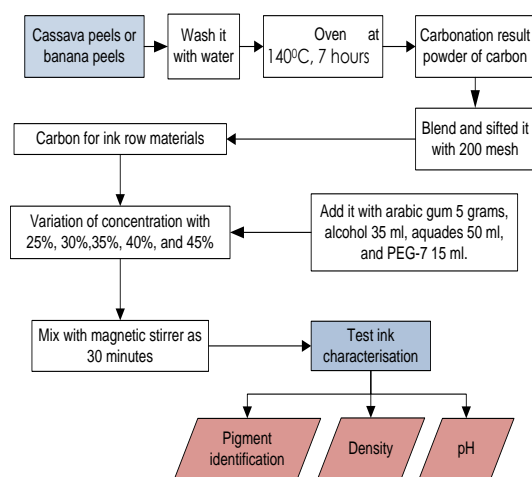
Cassava peels or banana peels

Wash it with water

Oven at $140^0$C, 7 hours

Carbonation result powder of carbon

Blend and sifted it with 200 mesh

Carbon for ink row materials

Variation of concentration with 25%, 30%,35%, 40%, and 45%

Add it with arabic gum 5 grams, alcohol 35 ml, aquades 50 ml, and PEG-7 15 ml.

Mix with magnetic stirrer as 30 minutes

Test ink characterisation

Pigment identification

Density

pH